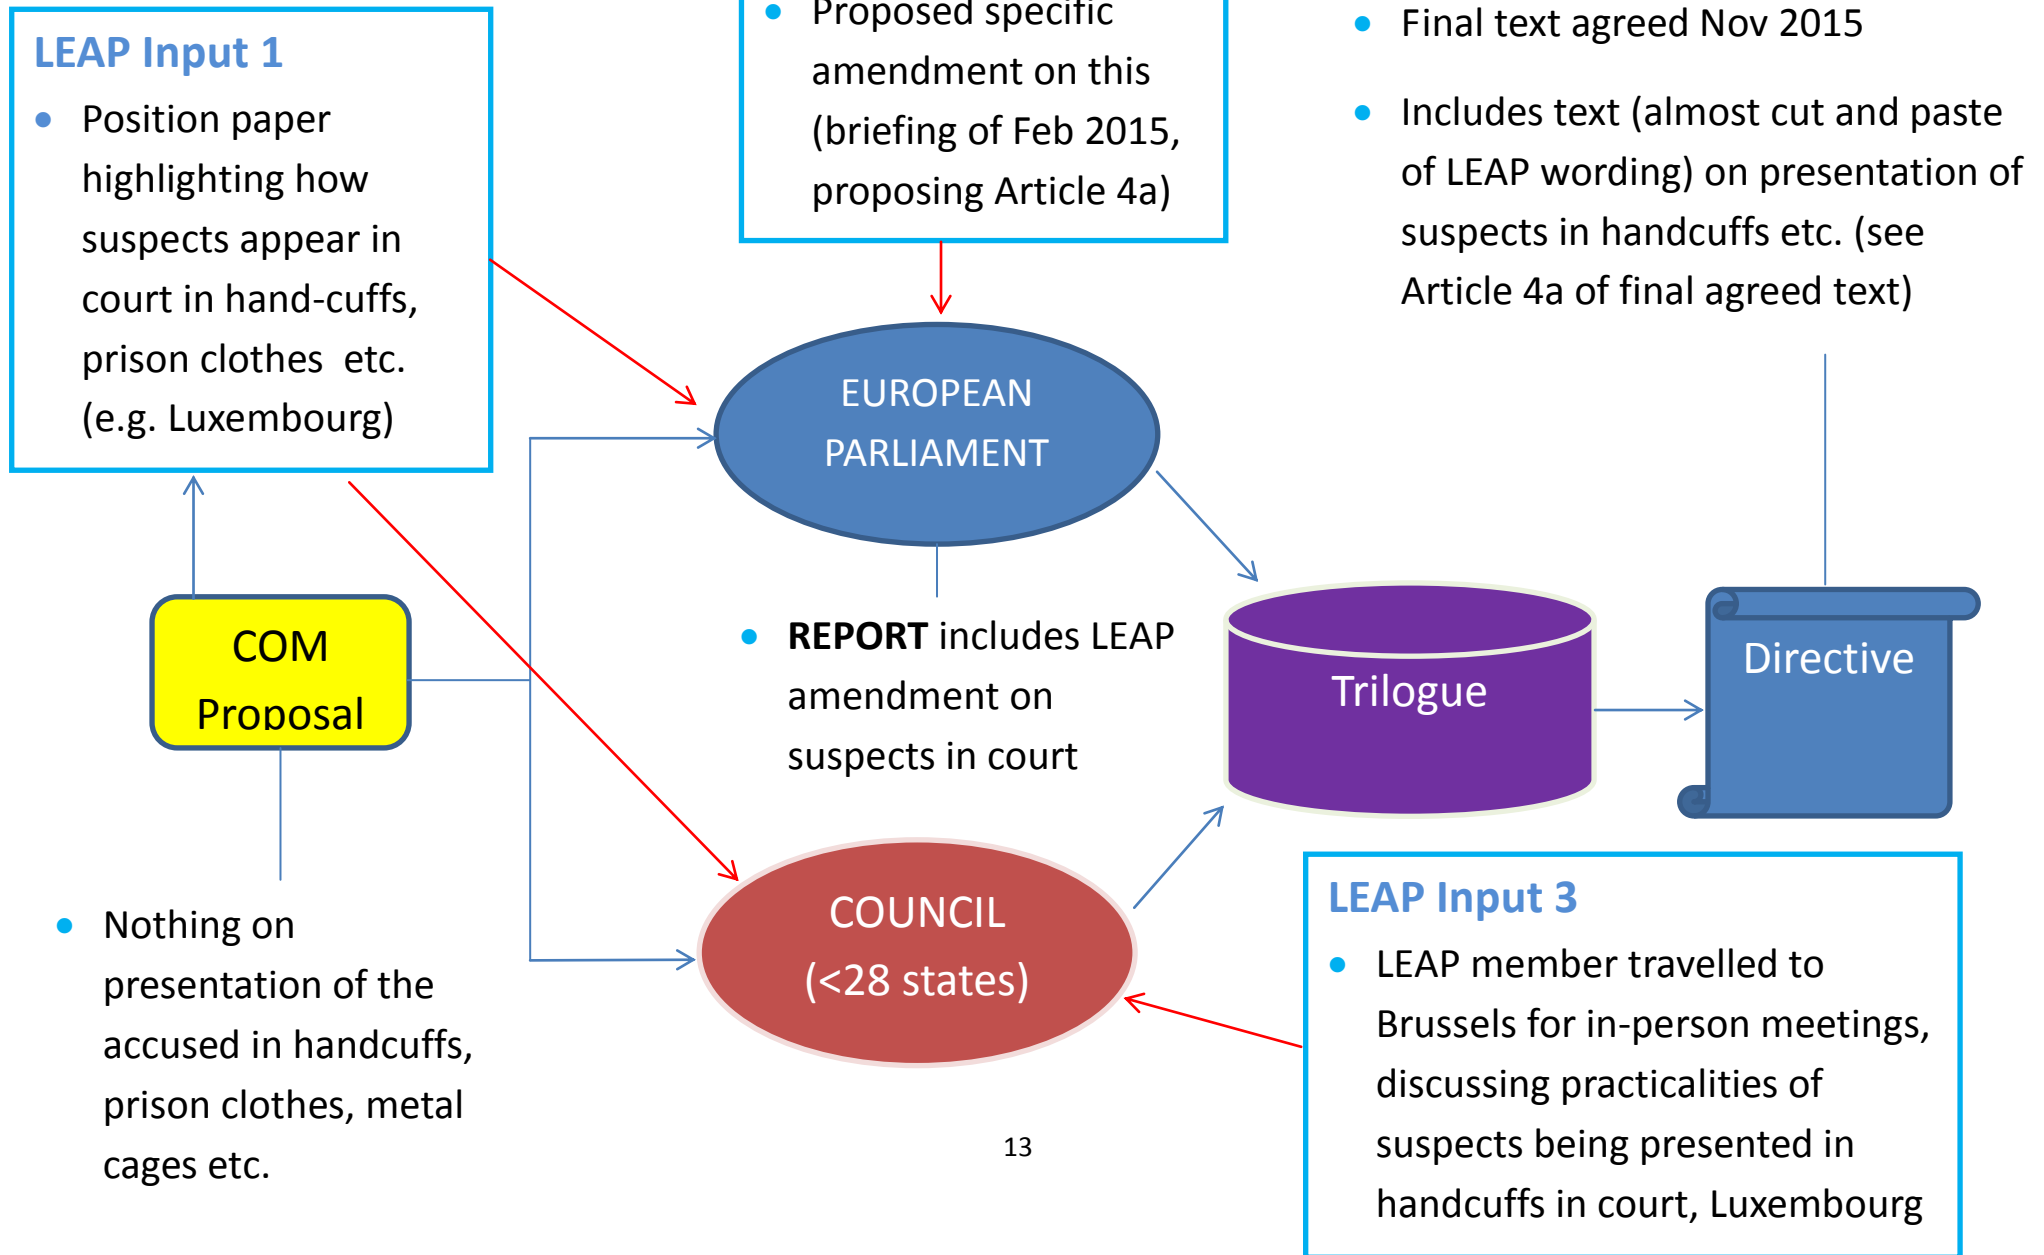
LEAP Input 1

- Position paper highlighting how suspects appear in court in hand-cuffs, prison clothes etc. (e.g. Luxembourg)

- Proposed specific amendment on this (briefing of Feb 2015, proposing Article 4a)

- Final text agreed Nov 2015
- Includes text (almost cut and paste of LEAP wording) on presentation of suspects in handcuffs etc. (see Article 4a of final agreed text)

EUROPEAN PARLIAMENT

COM Proposal

- **REPORT** includes LEAP amendment on suspects in court

Trilogue

Directive

- Nothing on presentation of the accused in handcuffs, prison clothes, metal cages etc.

COUNCIL (<28 states)

LEAP Input 3

- LEAP member travelled to Brussels for in-person meetings, discussing practicalities of suspects being presented in handcuffs in court, Luxembourg

13